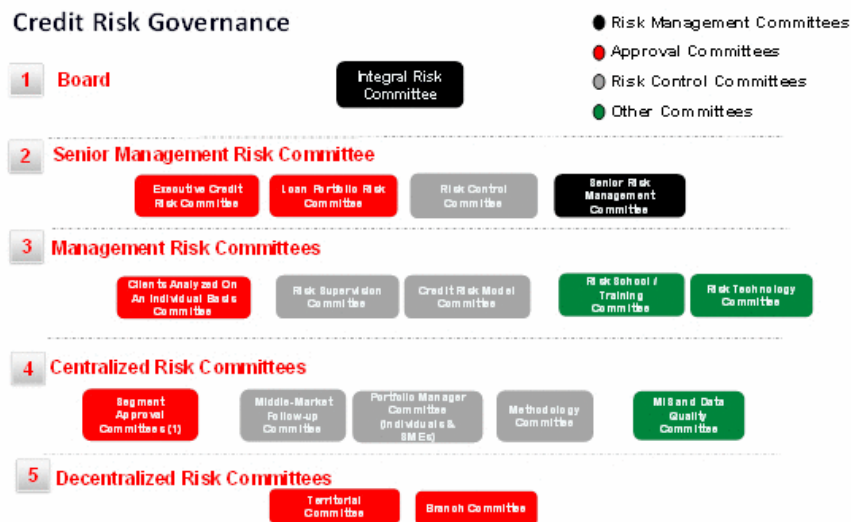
Credit Risk Governance

Risk Management Committees
Approval Committees
Risk Control Committees
Other Committees

1 Board

Integral Risk Committee

2 Senior Management Risk Committee

Executive Credit Risk Committee
Loan Portfolio Risk Committee
Risk Control Committee
Senior Risk Management Committee

3 Management Risk Committees

Clients Analyzed On An Individual Basis Committee
Risk Supervision Committee
Credit Risk Model Committee
Risk School / Training Committee
Risk Technology Committee

4 Centralized Risk Committees

Segment Approval Committees (1)
Middle-Market Follow-up Committee
Portfolio Manager Committee (Individuals & SMEs)
Methodology Committee
MIS and Data Quality Committee

5 Decentralized Risk Committees

Territorial Committee
Branch Committee